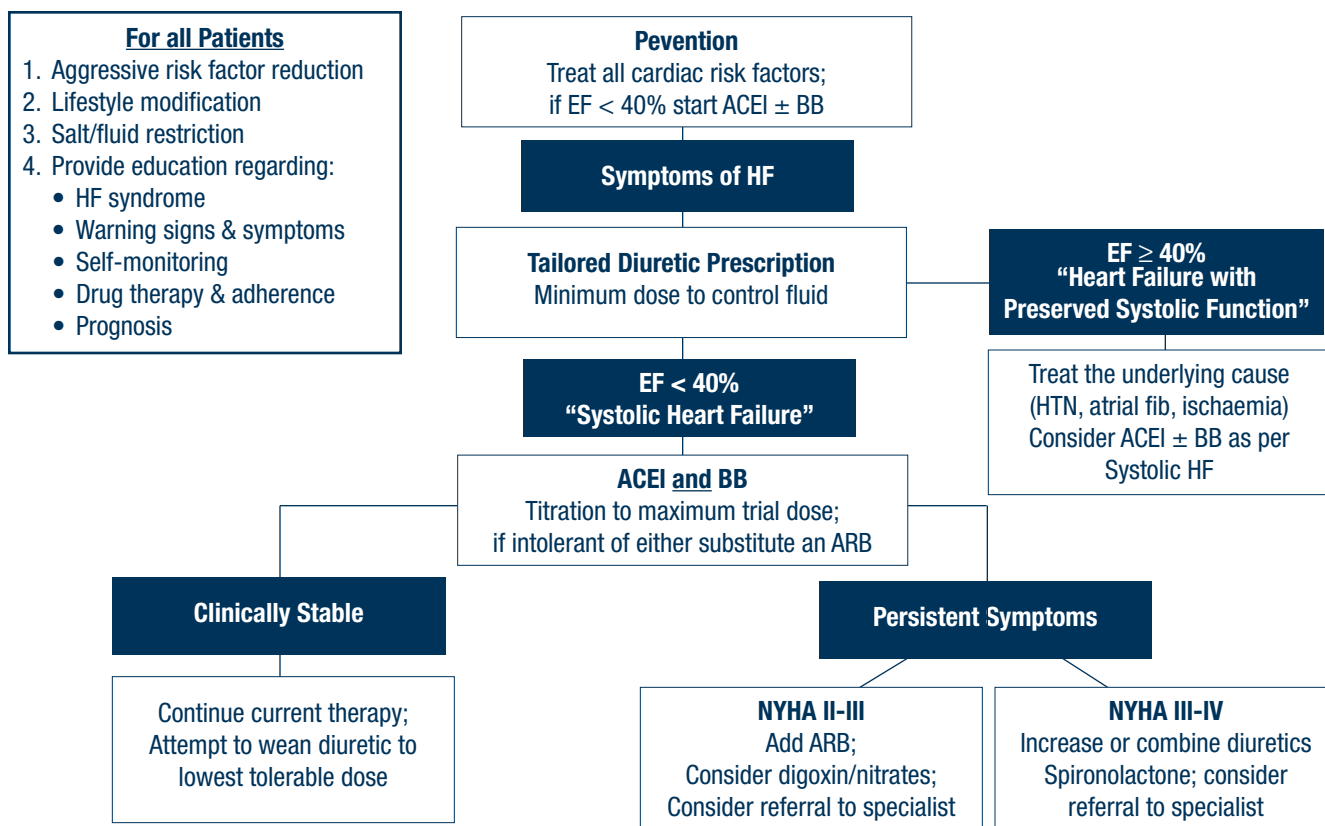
For all Patients

1. Aggressive risk factor reduction
2. Lifestyle modification
3. Salt/fluid restriction
4. Provide education regarding:
• HF syndrome
• Warning signs & symptoms
• Self-monitoring
• Drug therapy & adherence
• Prognosis

Pevention
Treat all cardiac risk factors; if EF $<$ 40% start ACEI $\pm$ BB

Symptoms of HF

Tailored Diuretic Prescription
Minimum dose to control fluid

EF $\geq$ 40%
"Heart Failure with Preserved Systolic Function"

Treat the underlying cause (HTN, atrial fib, ischaemia) Consider ACEI $\pm$ BB as per Systolic HF

EF $<$ 40%
"Systolic Heart Failure"

ACEI and BB
Titration to maximum trial dose; if intolerant of either substitute an ARB

Clinically Stable

Continue current therapy; Attempt to wean diuretic to lowest tolerable dose

Persistent Symptoms

NYHA II-III
Add ARB; Consider digoxin/nitrates; Consider referral to specialist

NYHA III-IV
Increase or combine diuretics Spironolactone; consider referral to specialist